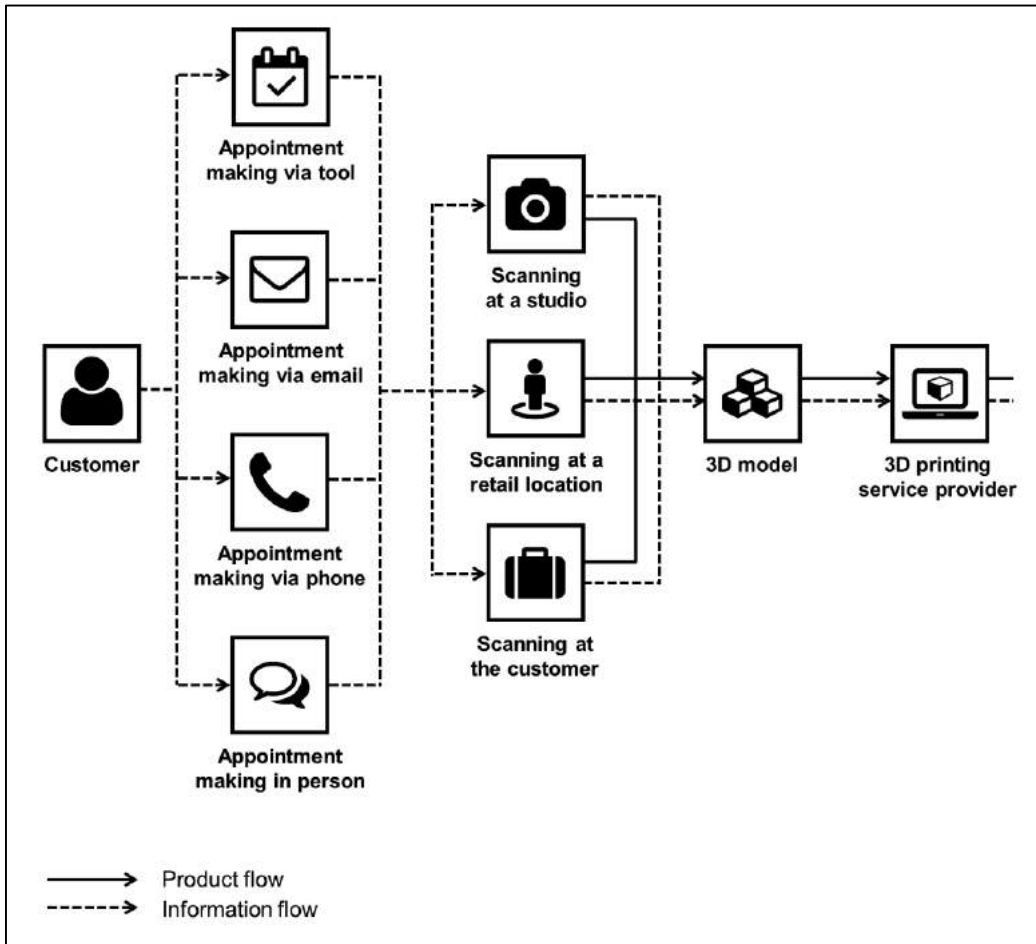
Appointment making via tool

Appointment making via email

Customer

Appointment making via phone

Appointment making in person

Scanning at a studio

Scanning at a retail location

Scanning at the customer

3D model

3D printing service provider

Product flow
Information flow